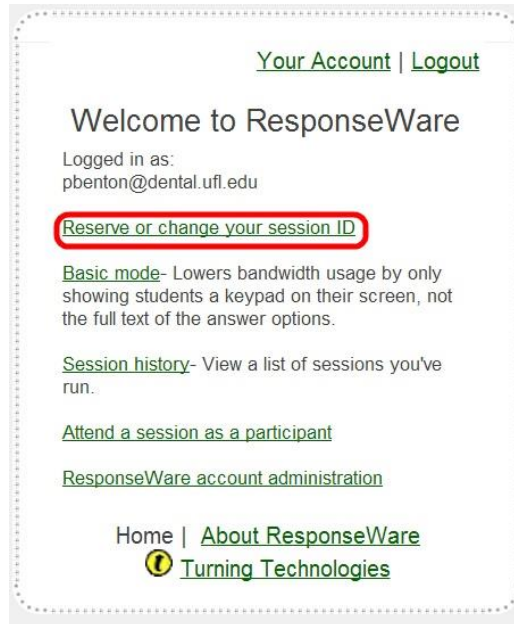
Your Account | Logout

Welcome to ResponseWare

Logged in as:
pbenton@dental.ufl.edu

Reserve or change your session ID

Basic mode- Lowers bandwidth usage by only showing students a keypad on their screen, not the full text of the answer options.

Session history- View a list of sessions you've run.

Attend a session as a participant

ResponseWare account administration

Home | About ResponseWare
Turning Technologies